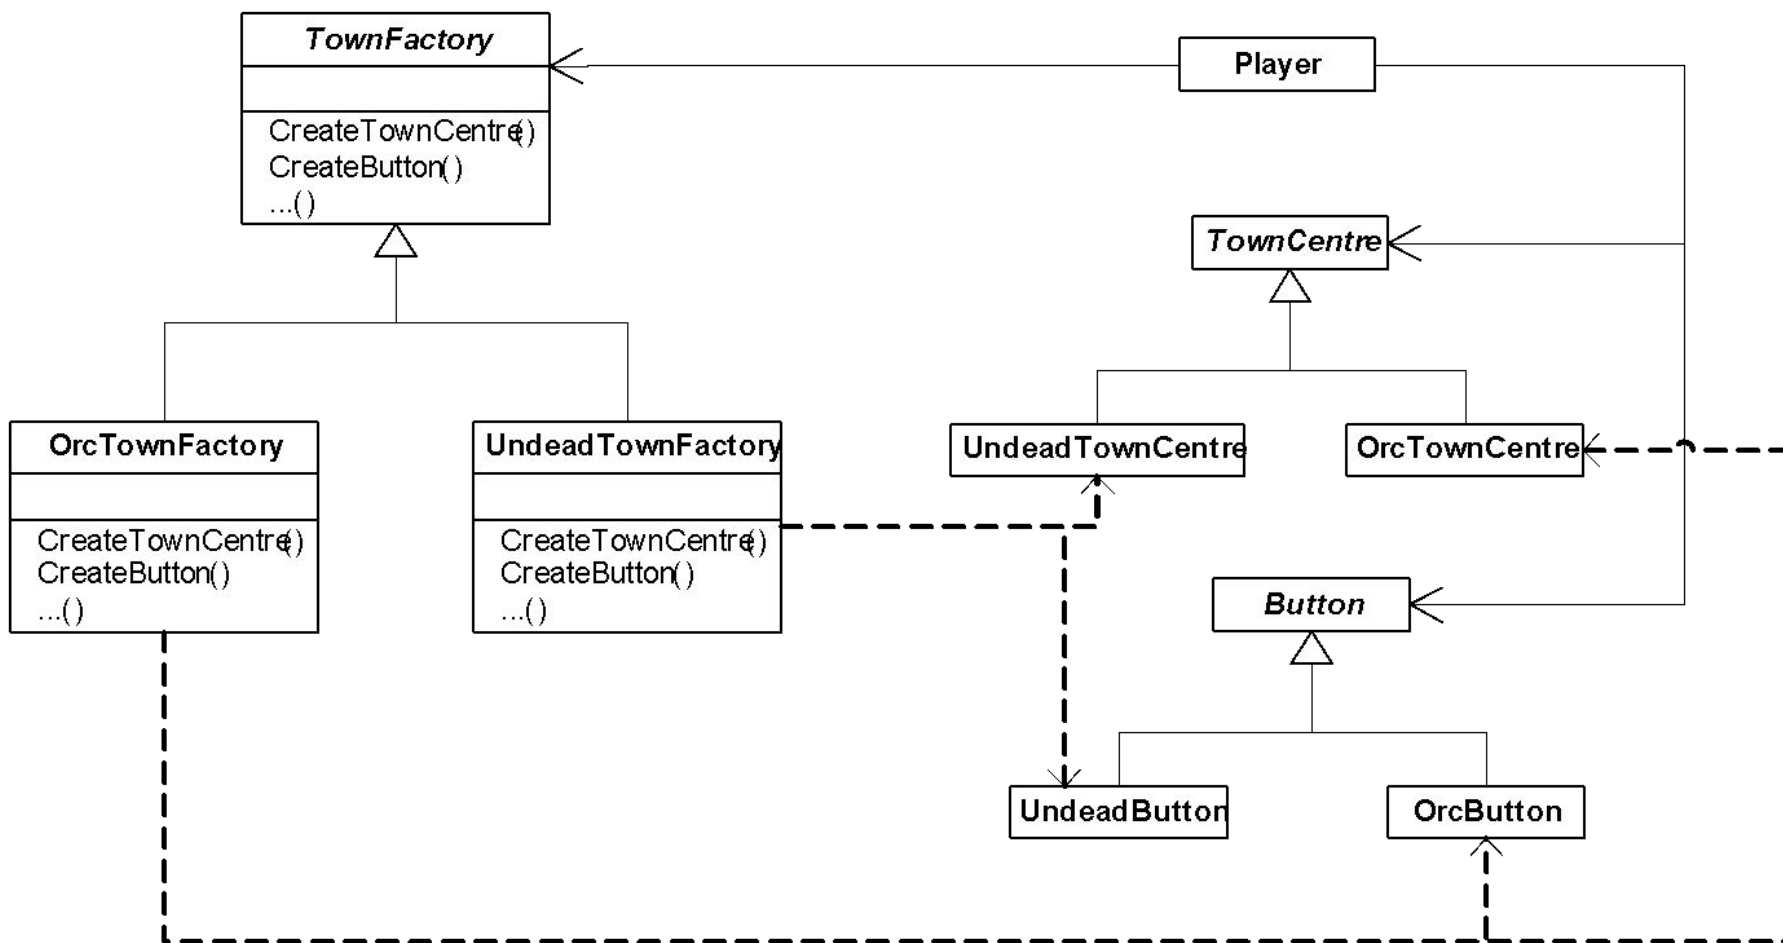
TownFactory

CreateTownCentre()
CreateButton()
...()

Player

TownCentre

OrcTownFactory

CreateTownCentre()
CreateButton()
...()

UndeadTownFactory

CreateTownCentre()
CreateButton()
...()

UndeadTownCentre

OrcTownCentre

Button

UndeadButton

OrcButton